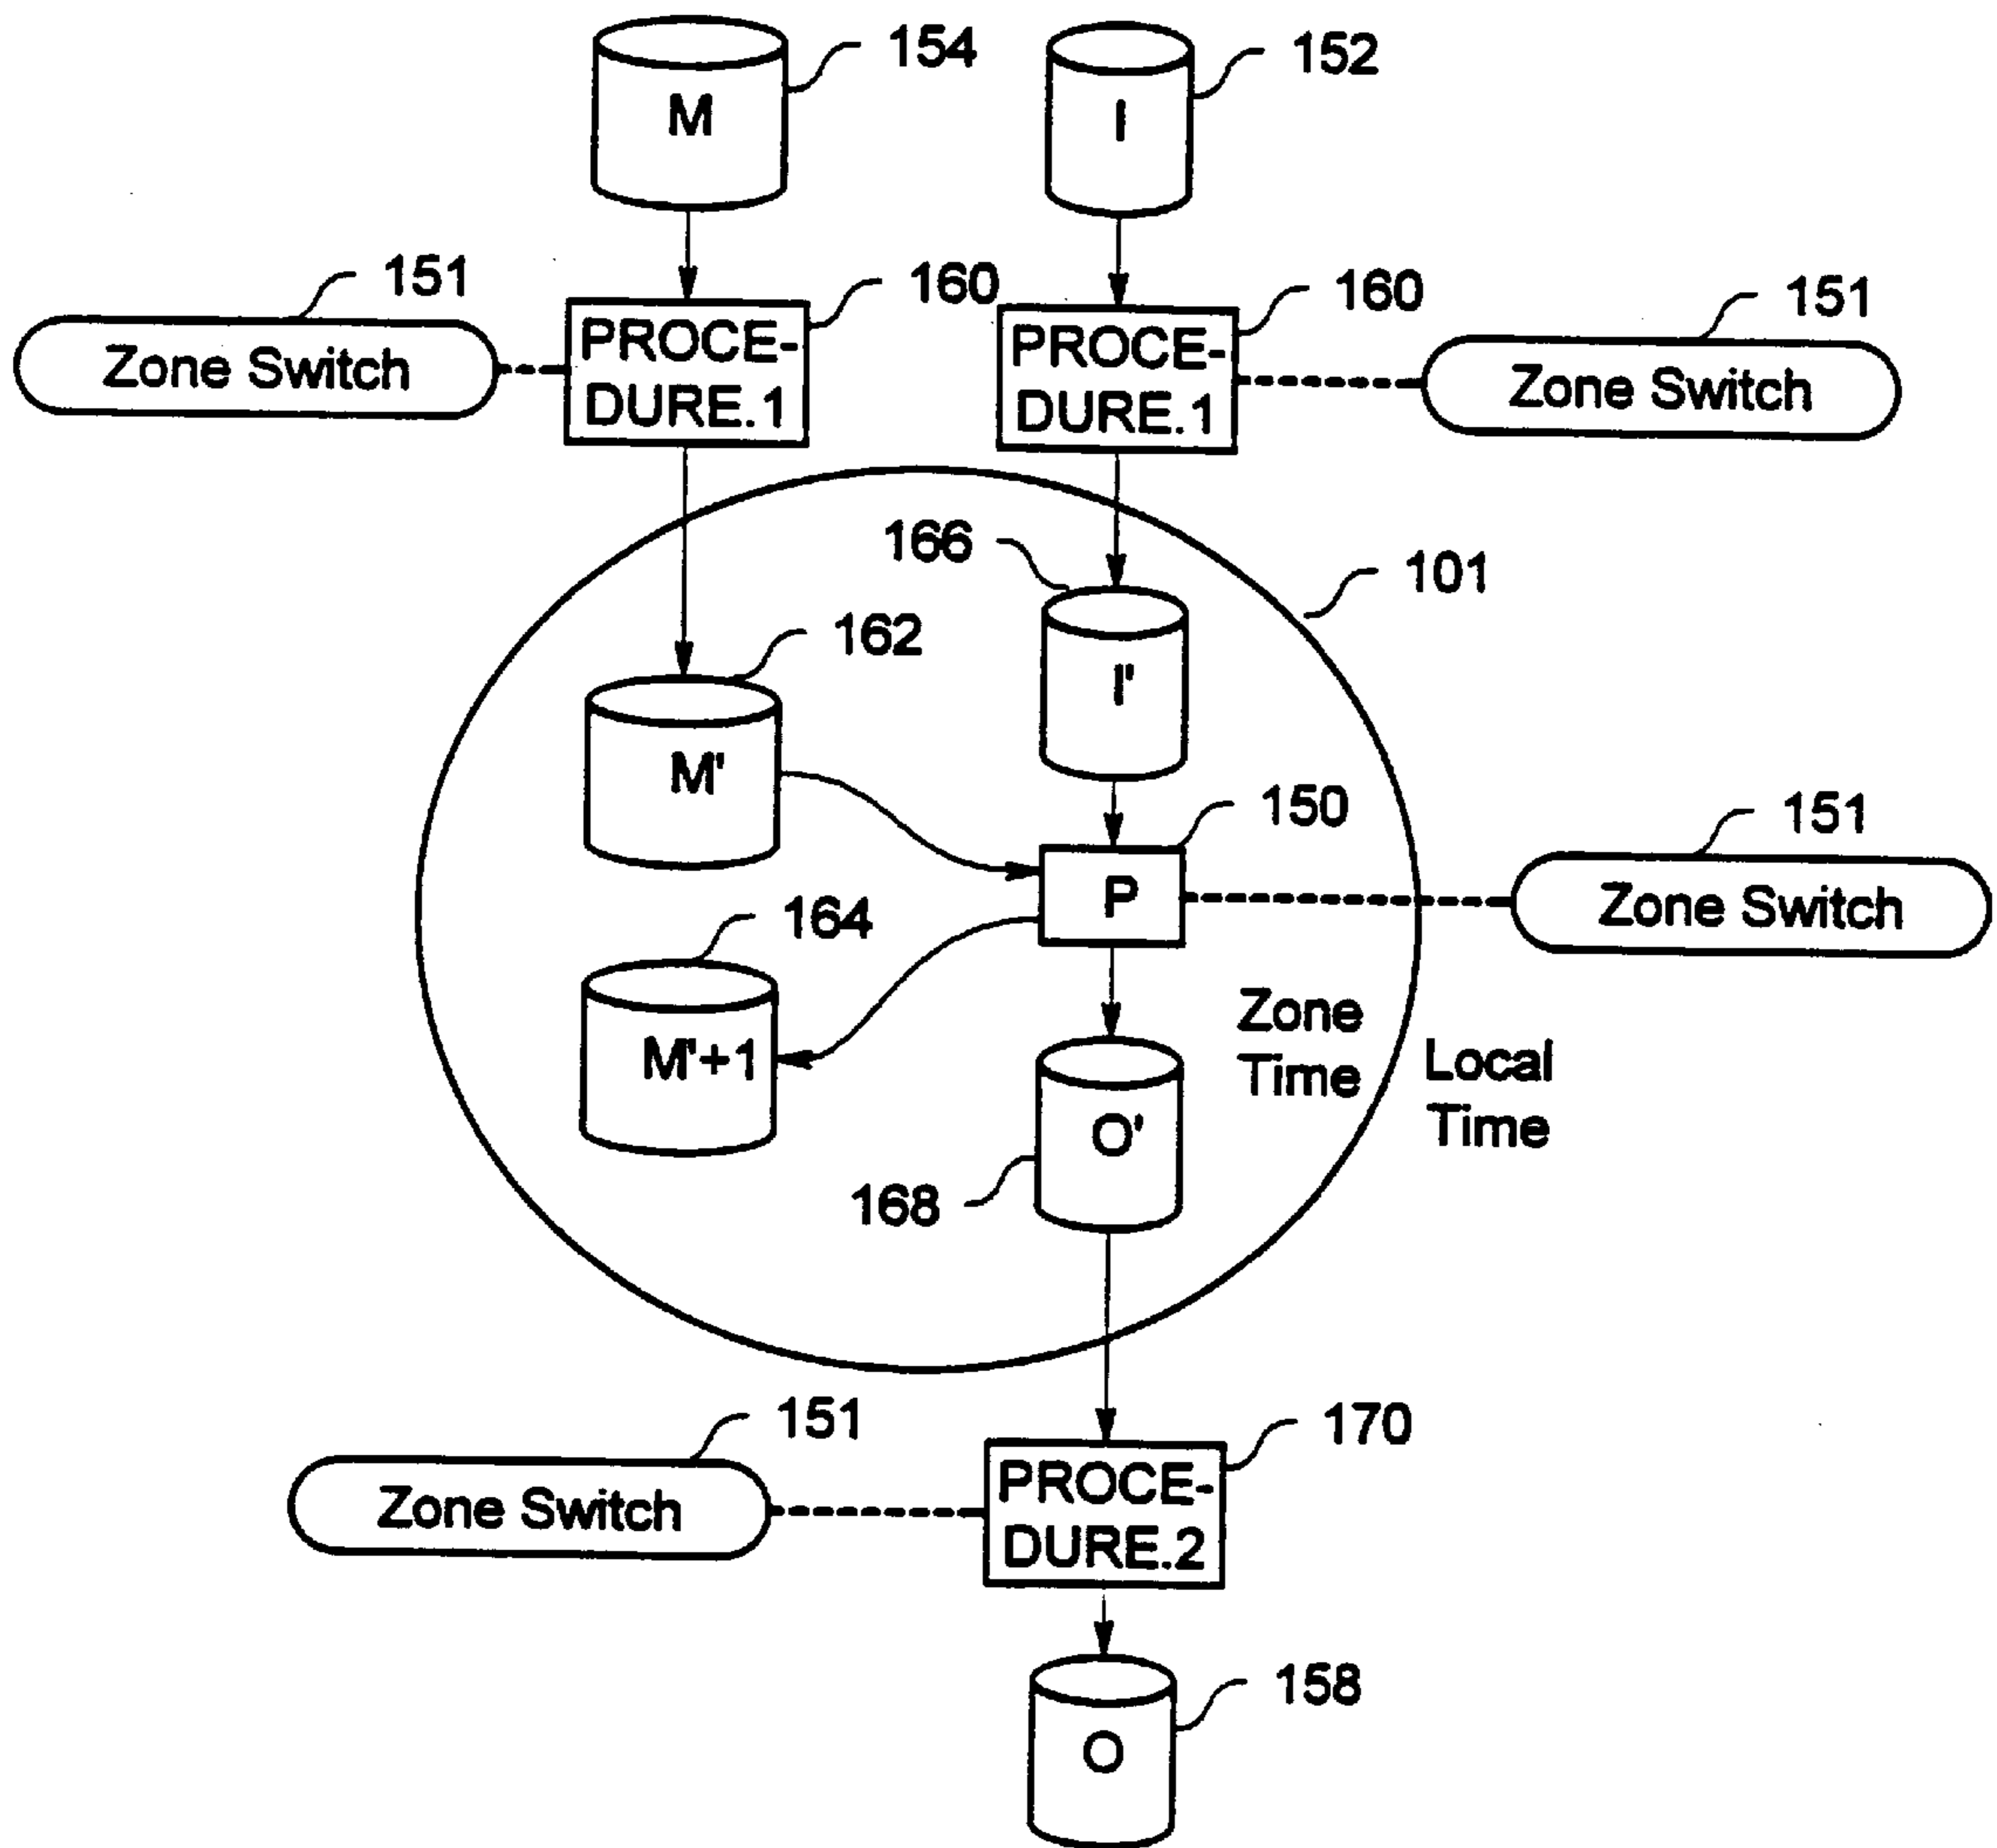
M
154

I
152

151
Zone Switch

PROCEDURE.1
160

PROCEDURE.1
160

151
Zone Switch

166
101

162

I'

M'

150

151

P

Zone Switch

164

M'+1

Zone Time

Local Time

O'

168

151

170

Zone Switch

PROCEDURE.2

O

158